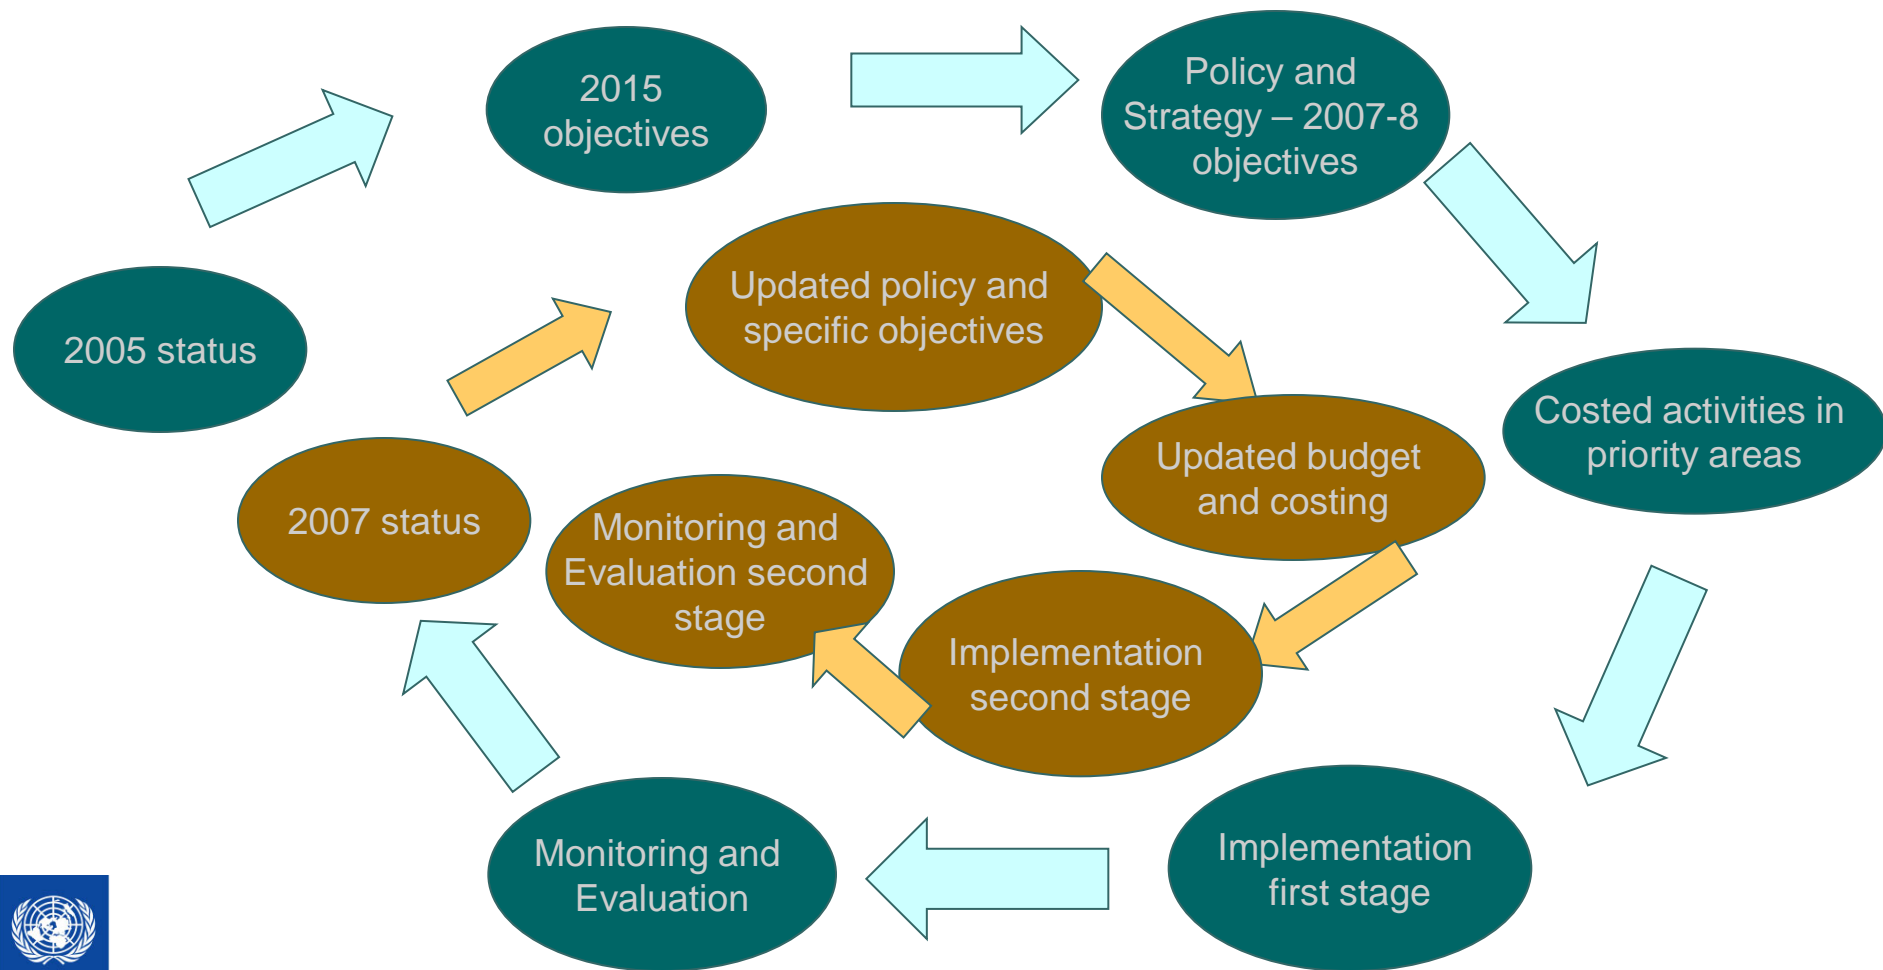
2005 status

2015 objectives

Policy and Strategy – 2007-8 objectives

Costed activities in priority areas

Implementation first stage

Monitoring and Evaluation

2007 status

Updated policy and specific objectives

Updated budget and costing

Implementation second stage

Monitoring and Evaluation second stage